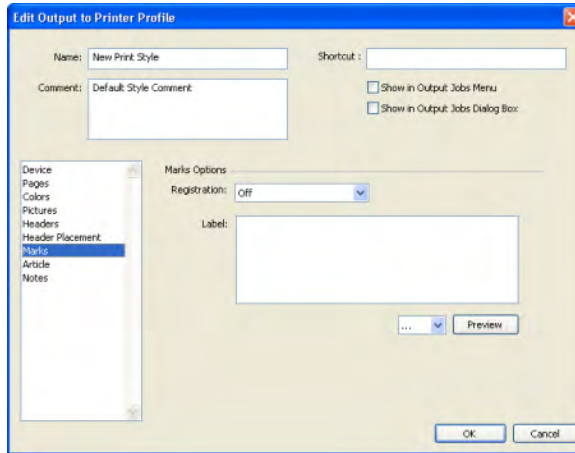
Edit Output to Printer Profile

Name: New Print Style

Shortcut :

Comment: Default Style Comment

Show in Output Jobs Menu

Show in Output Jobs Dialog Box

Device
Pages
Colors
Pictures
Headers
Header Placement
Marks
Article
Notes

Marks Options

Registration: Off

Label:

...

Preview

OK

Cancel